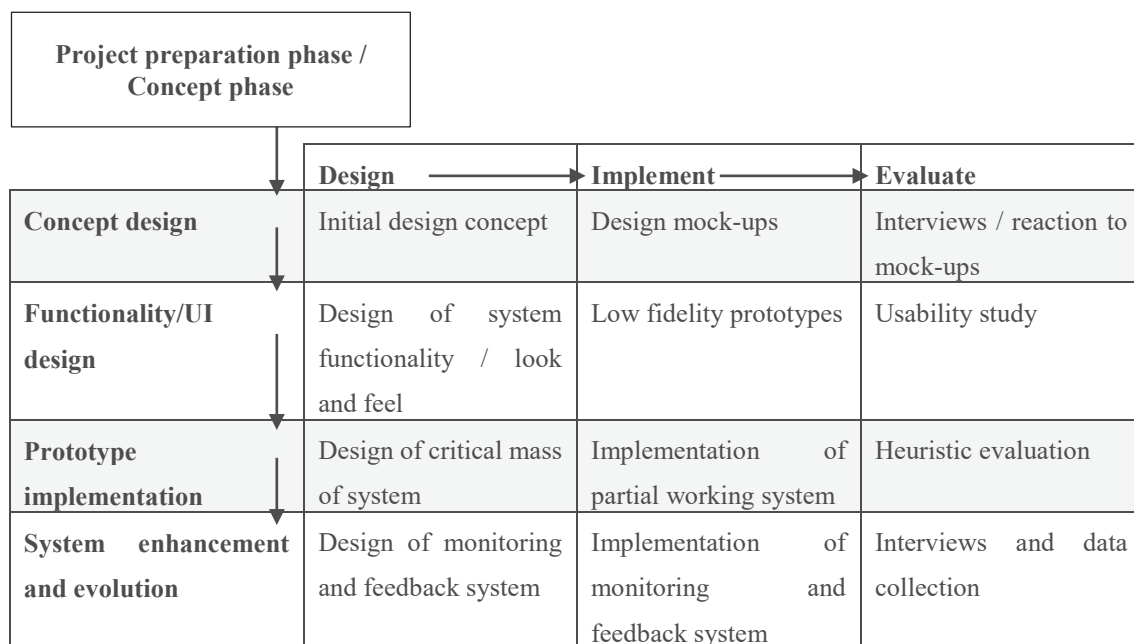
Project preparation phase / Concept phase

| | Design | Implement | Evaluate |
|---|---|---|---|
| Concept design | Initial design concept | Design mock-ups | Interviews / reaction to mock-ups |
| Functionality/UI design | Design of system functionality / look and feel | Low fidelity prototypes | Usability study |
| Prototype implementation | Design of critical mass of system | Implementation of partial working system | Heuristic evaluation |
| System enhancement and evolution | Design of monitoring and feedback system | Implementation of monitoring and feedback system | Interviews and data collection |